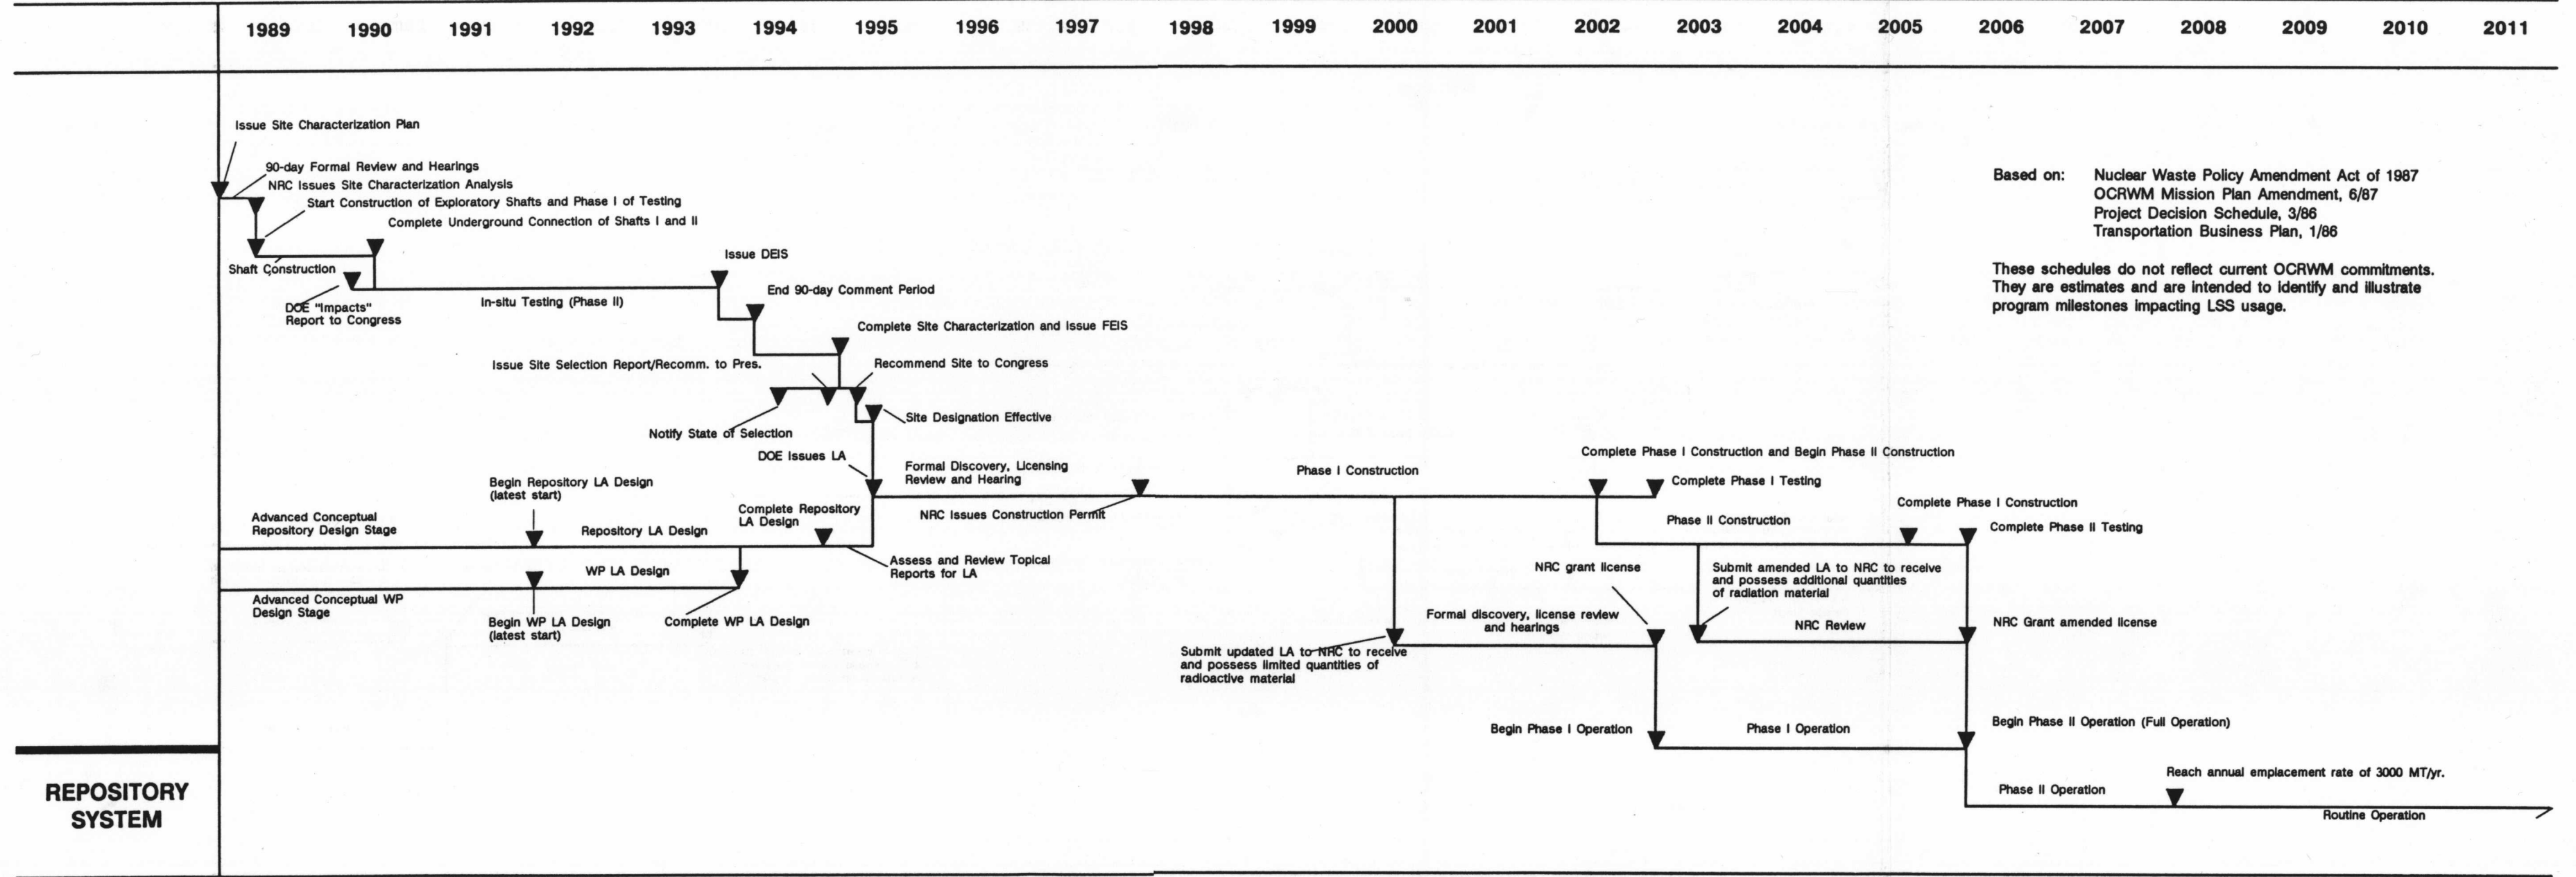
1989 1990 1991 1992 1993 1994 1995 1996 1997 1998 1999 2000 2001 2002 2003 2004 2005 2006 2007 2008 2009 2010 2011

Issue Site Characterization Plan

90-day Formal Review and Hearings

NRC Issues Site Characterization Analysis

Start Construction of Exploratory Shafts and Phase I of Testing

Complete Underground Connection of Shafts I and II

Shaft Construction

DOE "Impacts" Report to Congress

In-situ Testing (Phase II)

Issue DEIS

End 90-day Comment Period

Complete Site Characterization and Issue FEIS

Issue Site Selection Report/Recomm. to Pres.

Recommend Site to Congress

Site Designation Effective

Notify State of Selection

DOE Issues LA

Formal Discovery, Licensing Review and Hearing

NRC Issues Construction Permit

Phase I Construction

Begin Repository LA Design (latest start)

Complete Repository LA Design

Advanced Conceptual Repository Design Stage

Repository LA Design

Assess and Review Topical Reports for LA

WP LA Design

Advanced Conceptual WP Design Stage

Begin WP LA Design (latest start)

Complete WP LA Design

Based on: Nuclear Waste Policy Amendment Act of 1987
OCRWM Mission Plan Amendment, 6/87
Project Decision Schedule, 3/86
Transportation Business Plan, 1/86

These schedules do not reflect current OCRWM commitments. They are estimates and are intended to identify and illustrate program milestones impacting LSS usage.

Complete Phase I Construction and Begin Phase II Construction

Complete Phase I Testing

Complete Phase I Construction

Phase II Construction

Complete Phase II Testing

NRC grant license

Submit amended LA to NRC to receive and possess additional quantities of radiation material

Formal discovery, license review and hearings

NRC Review

NRC Grant amended license

Submit updated LA to NRC to receive and possess limited quantities of radioactive material

Begin Phase I Operation

Phase I Operation

Begin Phase II Operation (Full Operation)

Reach annual emplacement rate of 3000 MT/yr.

Phase II Operation

Routine Operation

REPOSITORY SYSTEM